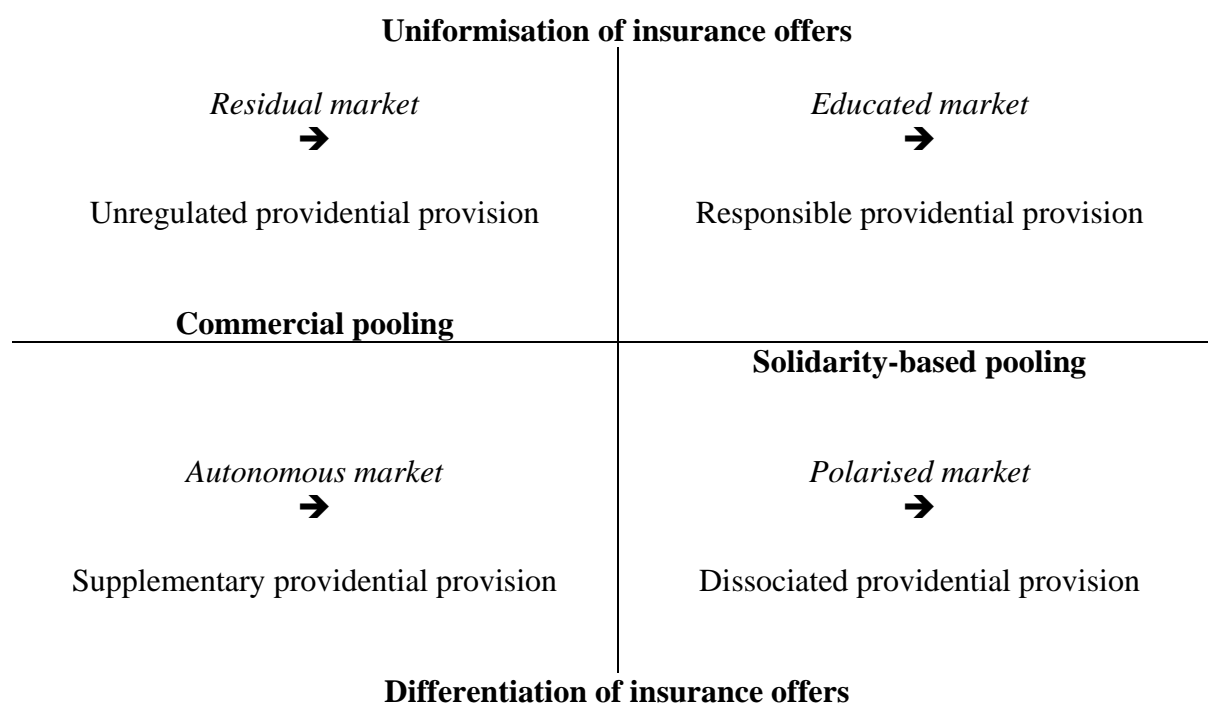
**Uniformisation of insurance offers**

*Residual market*
➔
Unregulated providential provision

*Educated market*
➔
Responsible providential provision

**Commercial pooling**

**Solidarity-based pooling**

*Autonomous market*
➔
Supplementary providential provision

*Polarised market*
➔
Dissociated providential provision

**Differentiation of insurance offers**